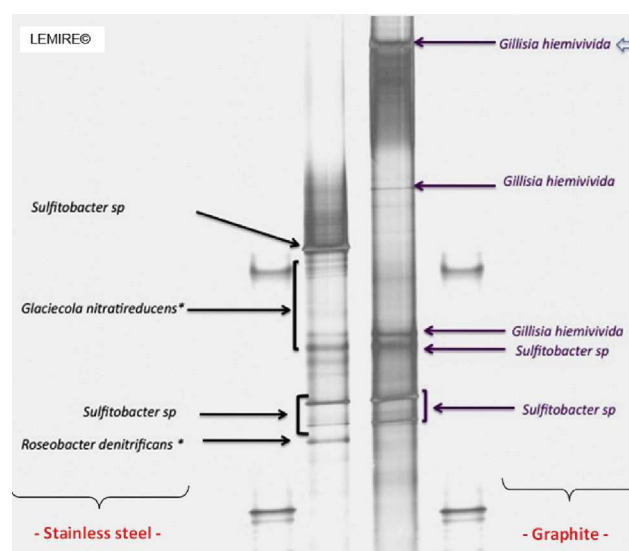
LEMIRE©

Gillisia hiemivivida

Gillisia hiemivivida

Sulfitobacter sp

Glaciecola nitratireducens*

Gillisia hiemivivida

Sulfitobacter sp

Sulfitobacter sp

Sulfitobacter sp

Roseobacter denitrificans *

- Stainless steel -

- Graphite -